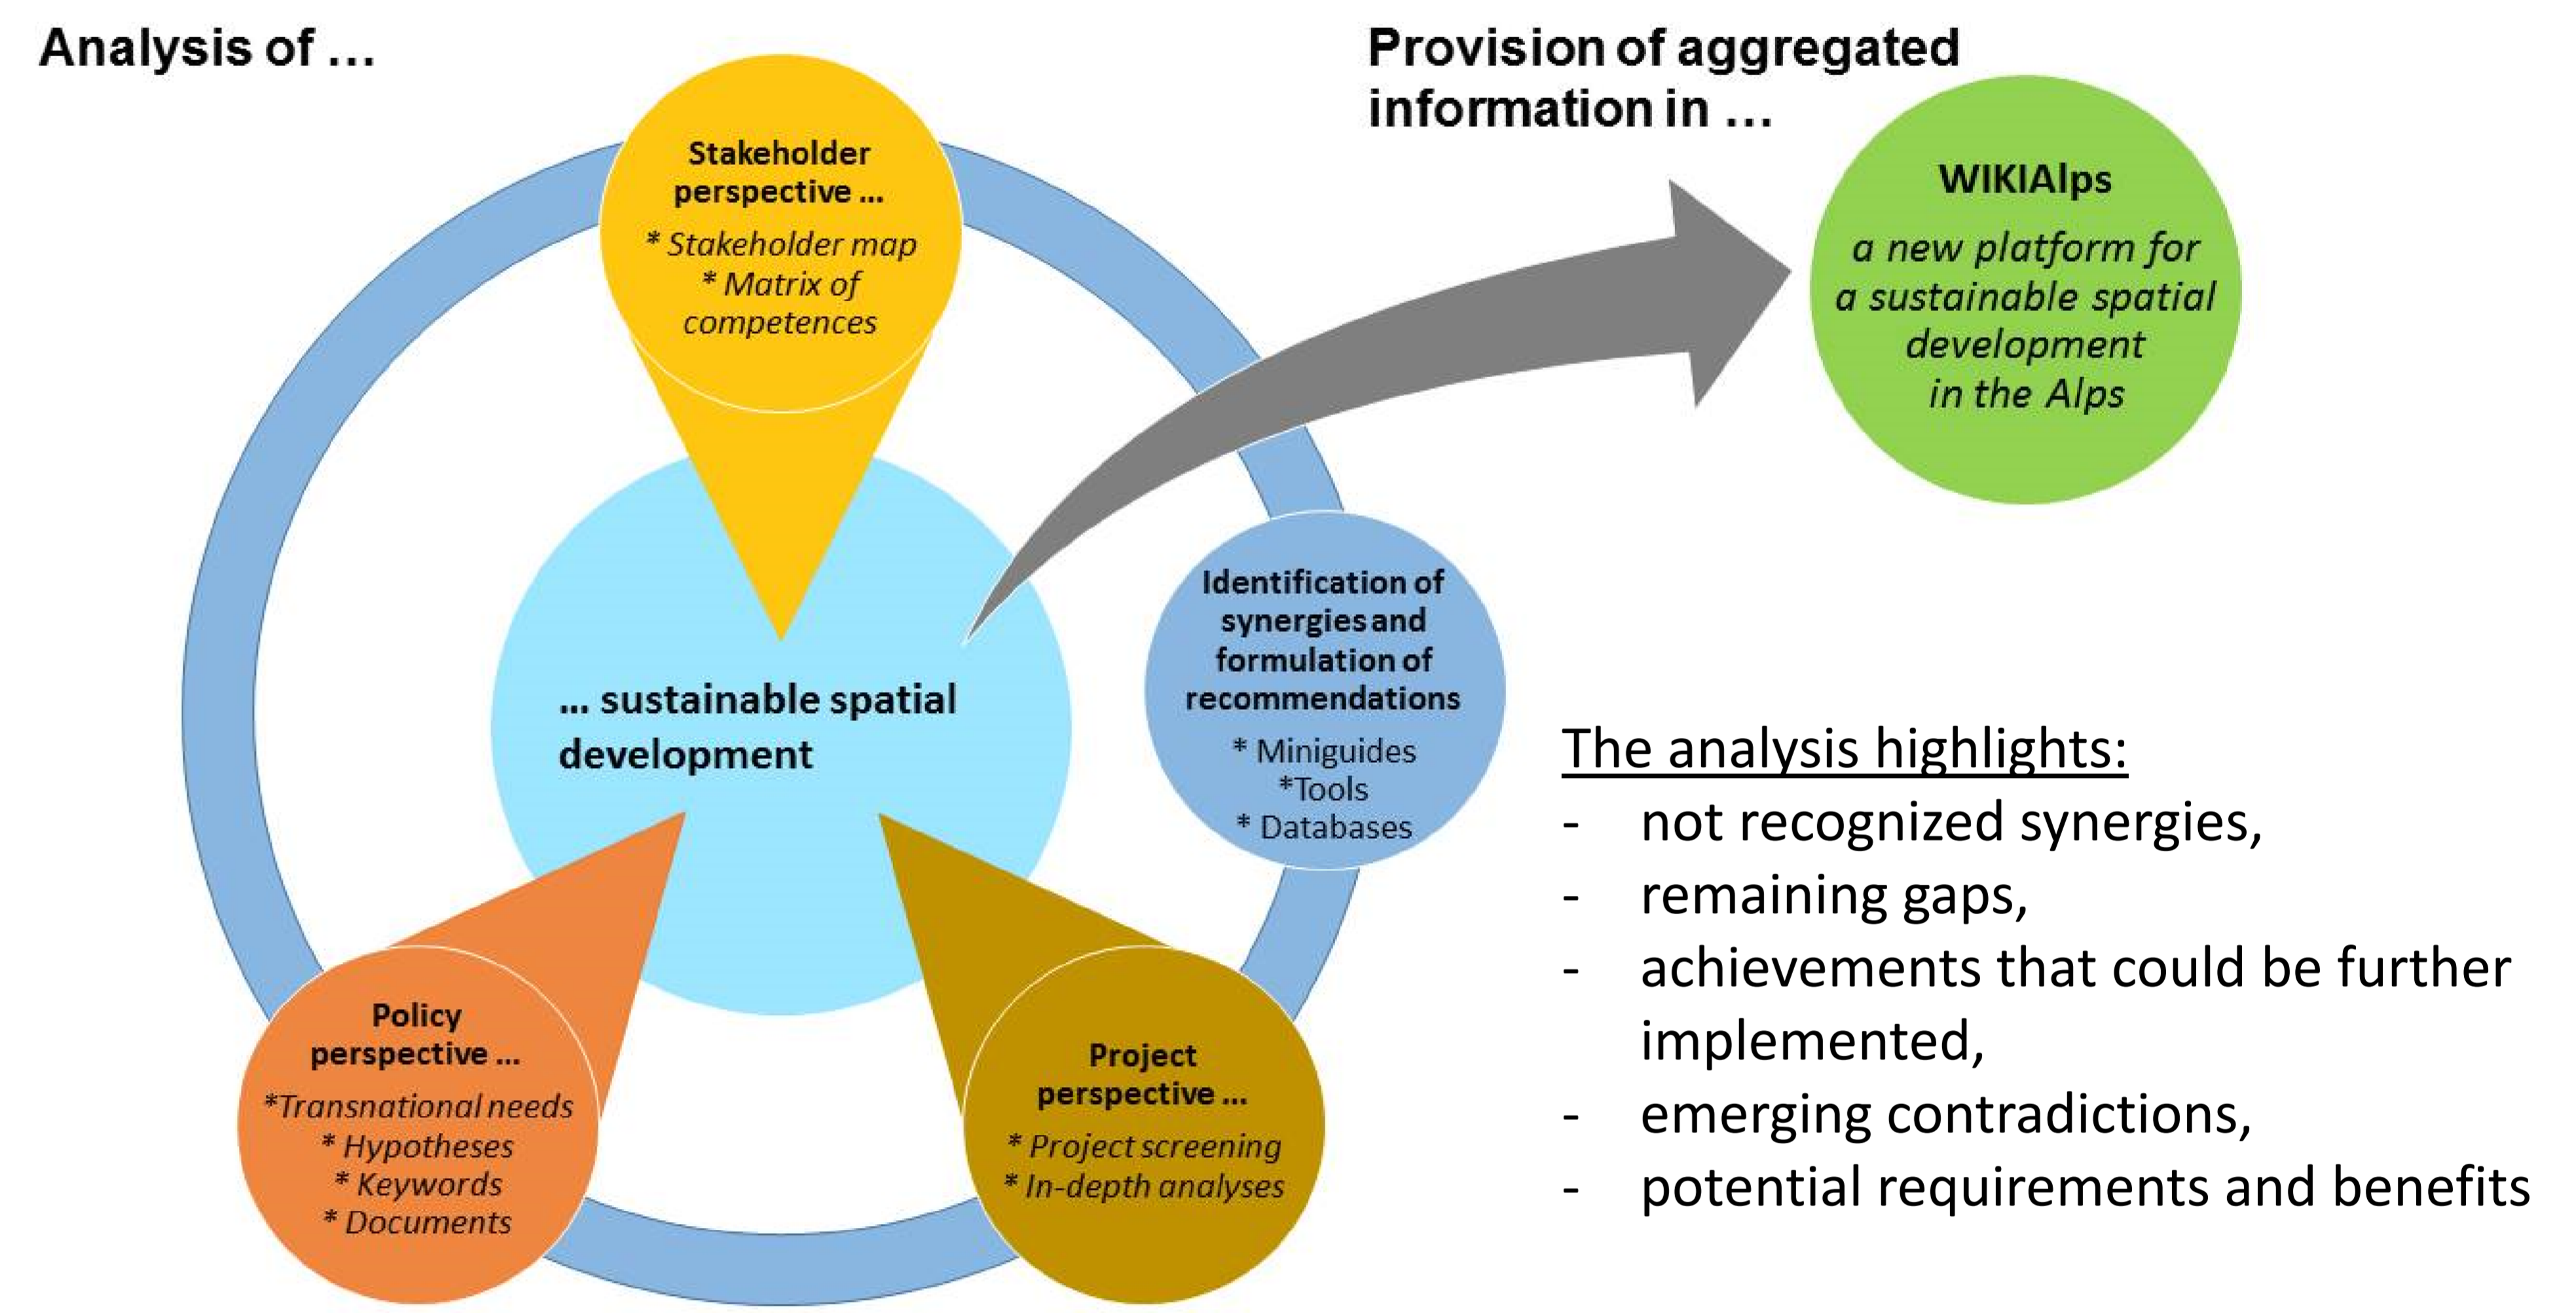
Analysis of ...

Stakeholder perspective ...

* Stakeholder map
* Matrix of competences

... sustainable spatial development

Policy perspective ...

*Transnational needs
* Hypotheses
* Keywords
* Documents

Project perspective ...

* Project screening
* In-depth analyses

Identification of synergies and formulation of recommendations

* Miniguides
*Tools
* Databases

Provision of aggregated information in ...

WIKIAlps

a new platform for a sustainable spatial development in the Alps

The analysis highlights:

- not recognized synergies,
- remaining gaps,
- achievements that could be further implemented,
- emerging contradictions,
- potential requirements and benefits